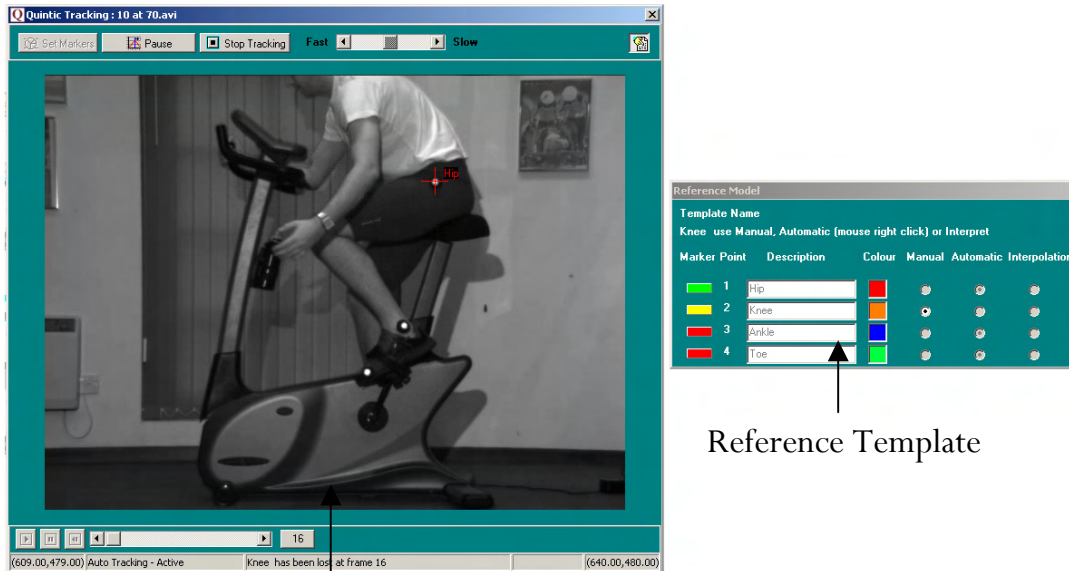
Quintic Tracking : 10 at 70.avi

Set Markers Pause Stop Tracking Fast Slow

Hip

16

(609.00,479.00) Auto Tracking - Active Knee has been lost at frame 16 (640.00,480.00)

Reference Model

Template Name

Knee use Manual, Automatic (mouse right click) or Interpret

| Marker Point | Description | Colour | Manual | Automatic | Interpolation |
|---|---|---|---|---|---|
| 1 | Hip | | | | |
| 2 | Knee | | | | |
| 3 | Ankle | | | | |
| 4 | Toe | | | | |

Reference Template